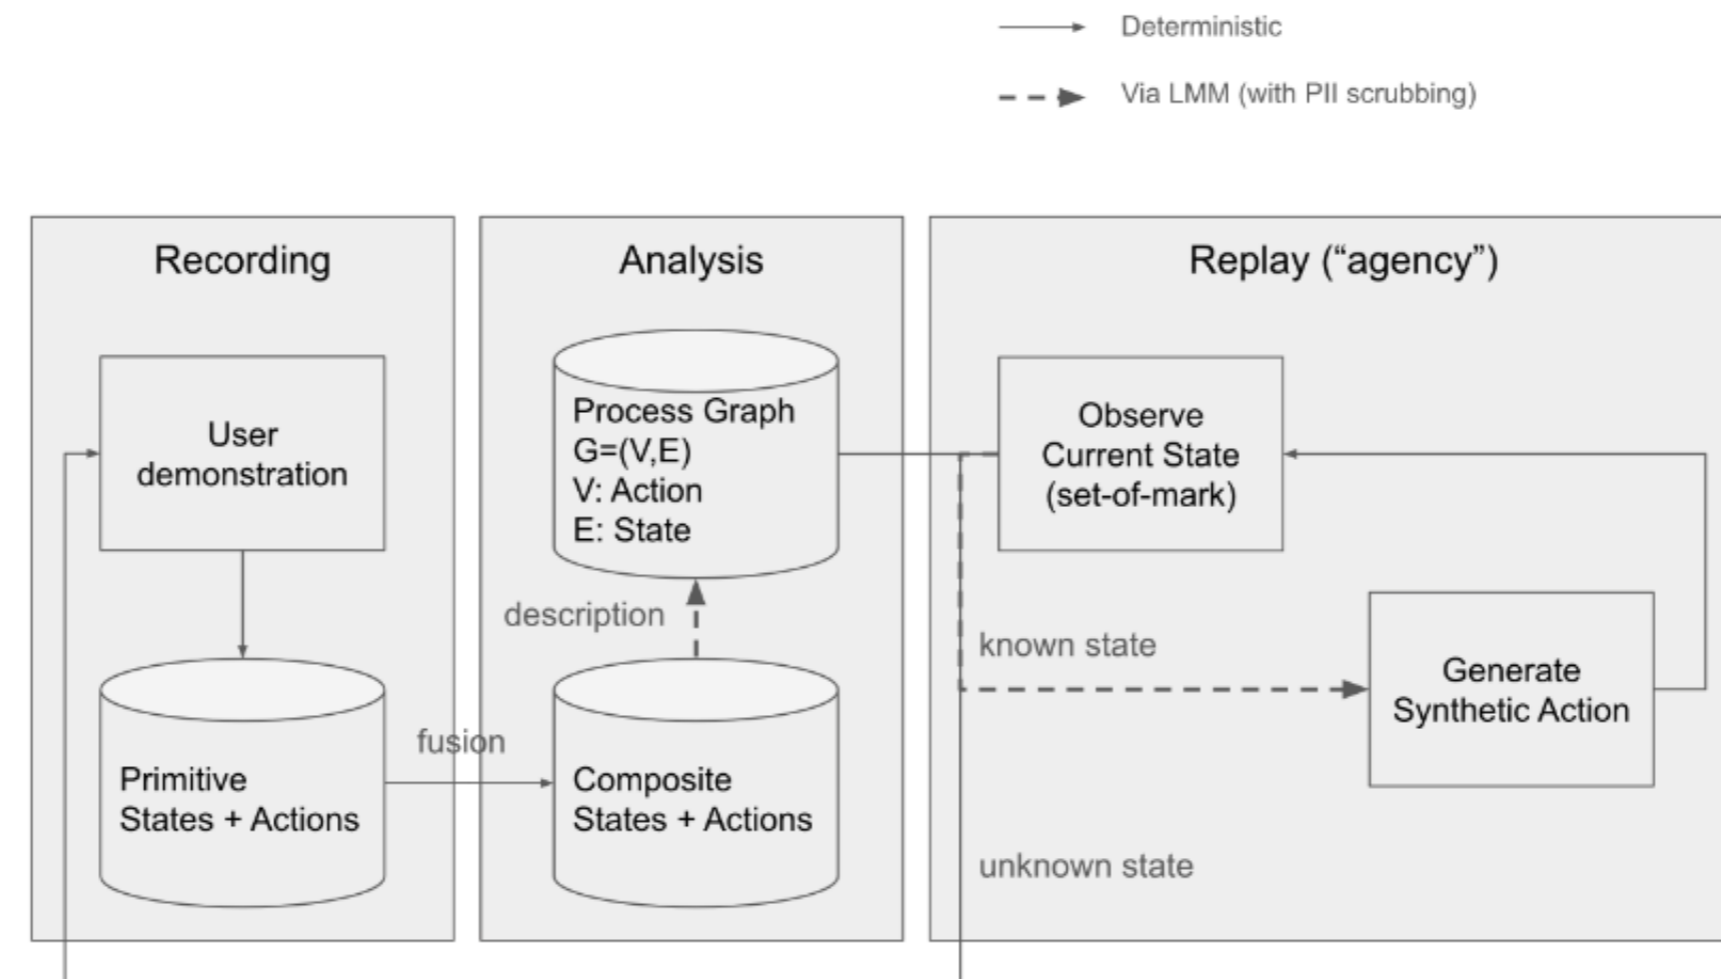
Deterministic

Via LMM (with PII scrubbing)

Recording

User demonstration

Primitive States + Actions

fusion

Analysis

Process Graph
G=(V,E)
V: Action
E: State

description

Composite States + Actions

Replay (“agency”)

Observe Current State (set-of-mark)

known state

Generate Synthetic Action

unknown state